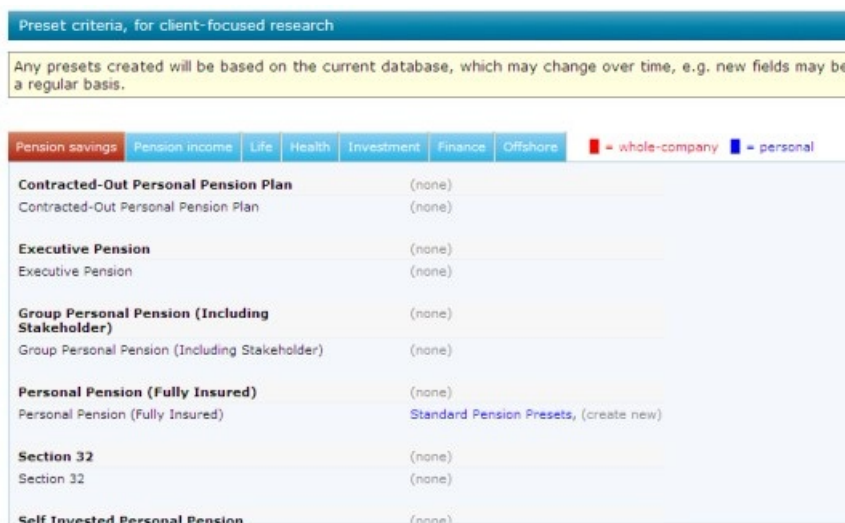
Preset criteria, for client-focused research

Any presets created will be based on the current database, which may change over time, e.g. new fields may be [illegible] a regular basis.

Pension savings | Pension income | Life | Health | Investment | Finance | Offshore

= whole-company = personal

| | |
|---|---|
| **Contracted-Out Personal Pension Plan** | (none) |
| Contracted-Out Personal Pension Plan | (none) |
| **Executive Pension** | (none) |
| Executive Pension | (none) |
| **Group Personal Pension (Including Stakeholder)** | (none) |
| Group Personal Pension (Including Stakeholder) | (none) |
| **Personal Pension (Fully Insured)** | (none) |
| Personal Pension (Fully Insured) | Standard Pension Presets, (create new) |
| **Section 32** | (none) |
| Section 32 | (none) |
| **Self Invested Personal Pension** | (none) |